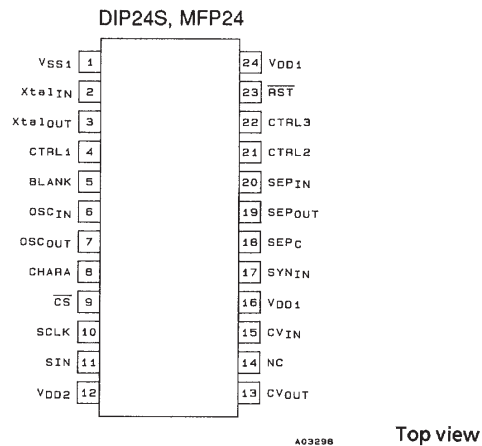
DIP24S, MFP24

$V_{SS1}$ 1
$Xtal_{IN}$ 2
$Xtal_{OUT}$ 3
CTRL1 4
BLANK 5
$OSC_{IN}$ 6
$OSC_{OUT}$ 7
CHARA 8
$\overline{CS}$ 9
SCLK 10
SIN 11
$V_{DD2}$ 12

24 $V_{DD1}$
23 $\overline{RST}$
22 CTRL3
21 CTRL2
20 $SEP_{IN}$
19 $SEP_{OUT}$
18 $SEP_{C}$
17 $SYN_{IN}$
16 $V_{DD1}$
15 $CV_{IN}$
14 NC
13 $CV_{OUT}$

A03298

Top view